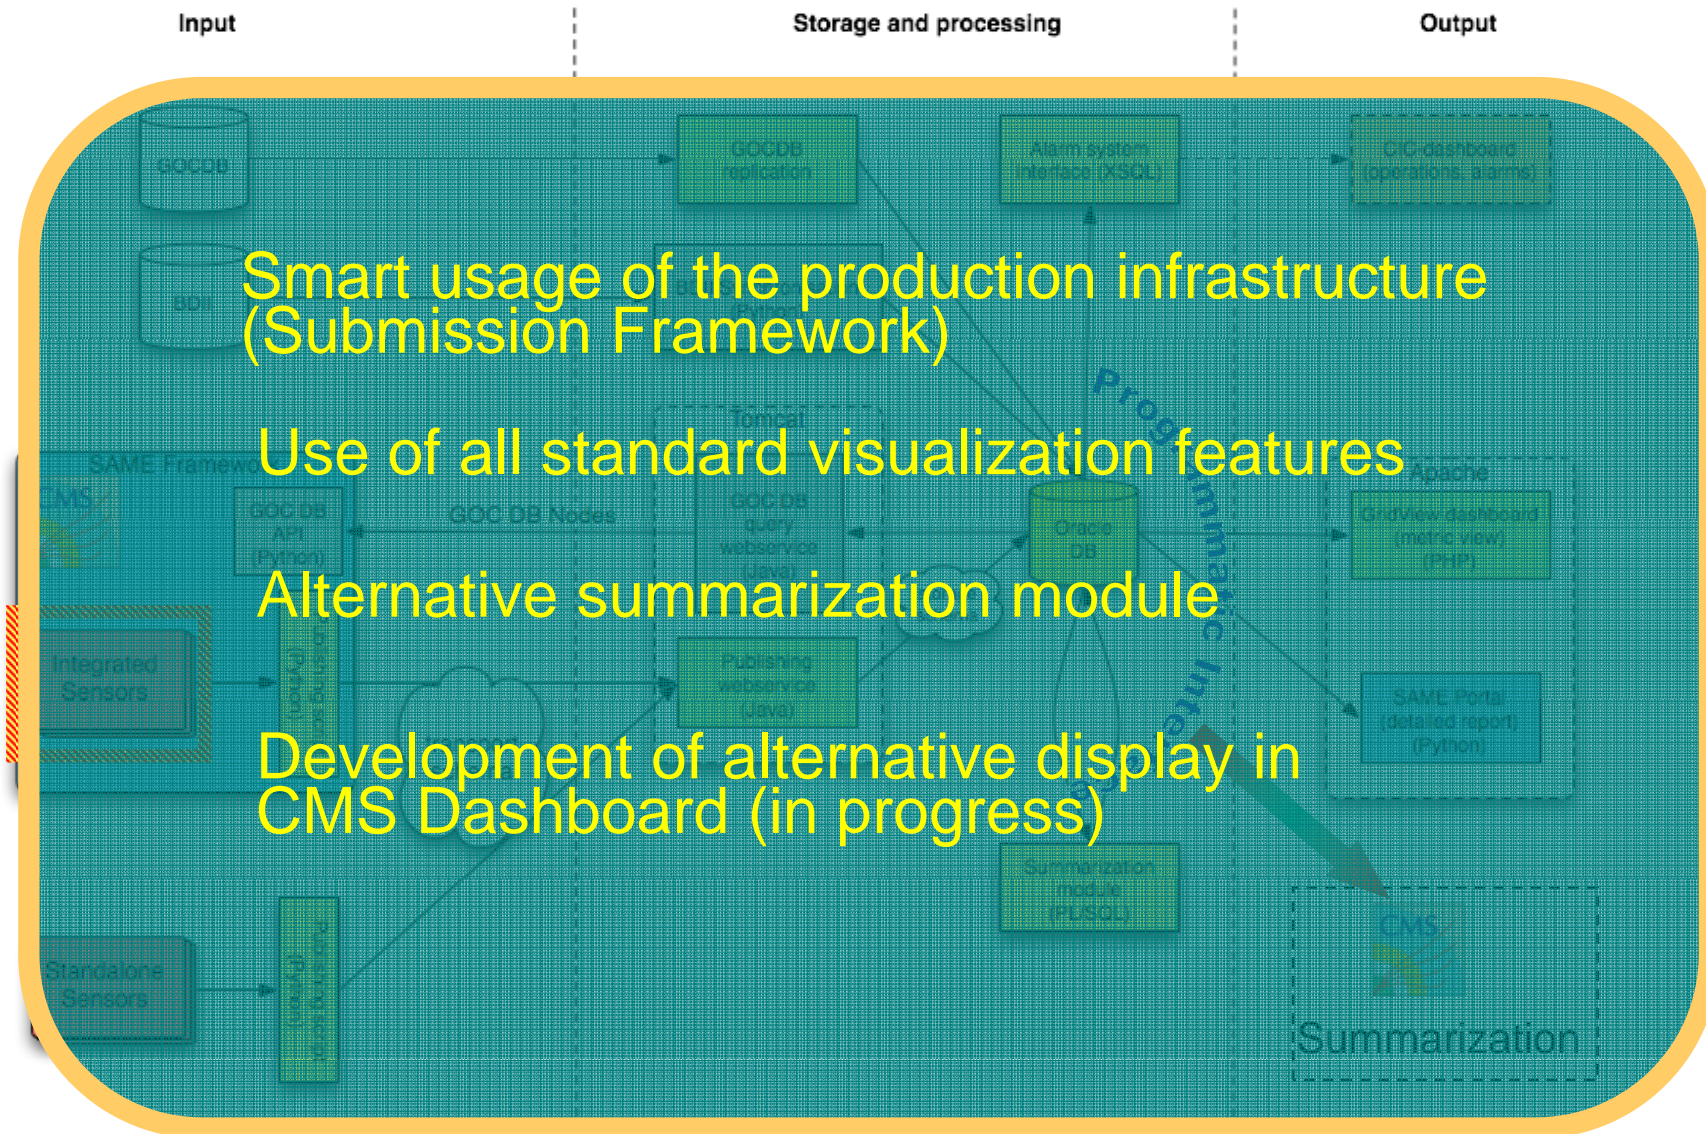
Input

Storage and processing

Output

GOCDB

GOCDB replication

Alarm system interface (XSQL)

CIC dashboard (operations, alarms)

BDII

Smart usage of the production infrastructure (Submission Framework)

Programmatic Interface

Tomcat

Use of all standard visualization features

SAME Framework

CMS

GOC DB API (Python)

GOC DB Nodes

GOC DB query webservice (Java)

Oracle DB

Apache

GridView dashboard (metric view) (PHP)

Alternative summarization module

Integrated Sensors

Publishing webservice (Java)

SAME Portal (detailed report) (Python)

Development of alternative display in CMS Dashboard (in progress)

Summarization module (PL/SQL)

CMS

Standalone Sensors

Summarization